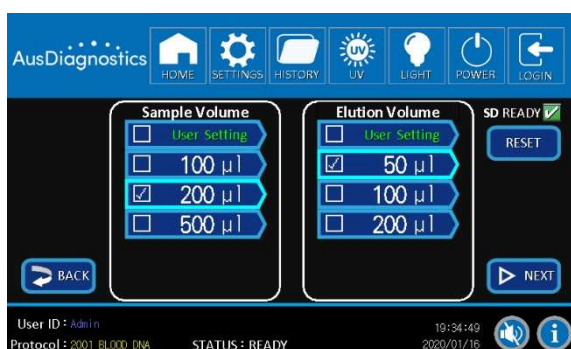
AusDiagnostics

HOME SETTINGS HISTORY UV UV LIGHT POWER LOGIN

Sample Volume
☐ User Setting
☐ 100 µl
☑ 200 µl
☐ 500 µl

Elution Volume
☐ User Setting
☑ 50 µl
☐ 100 µl
☐ 200 µl

SD READY ☑
RESET

BACK

NEXT

User ID : Admin
Protocol : 2001 BLOOD DNA
STATUS : READY
19:34:49
2020/01/16